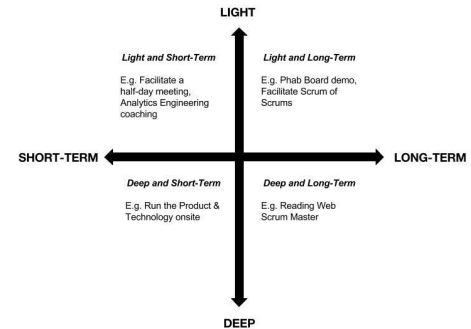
LIGHT

Light and Short-Term

E.g. Facilitate a half-day meeting, Analytics Engineering coaching

Light and Long-Term

E.g. Phab Board demo, Facilitate Scrum of Scrums

SHORT-TERM

LONG-TERM

Deep and Short-Term

E.g. Run the Product & Technology onsite

Deep and Long-Term

E.g. Reading Web Scrum Master

DEEP